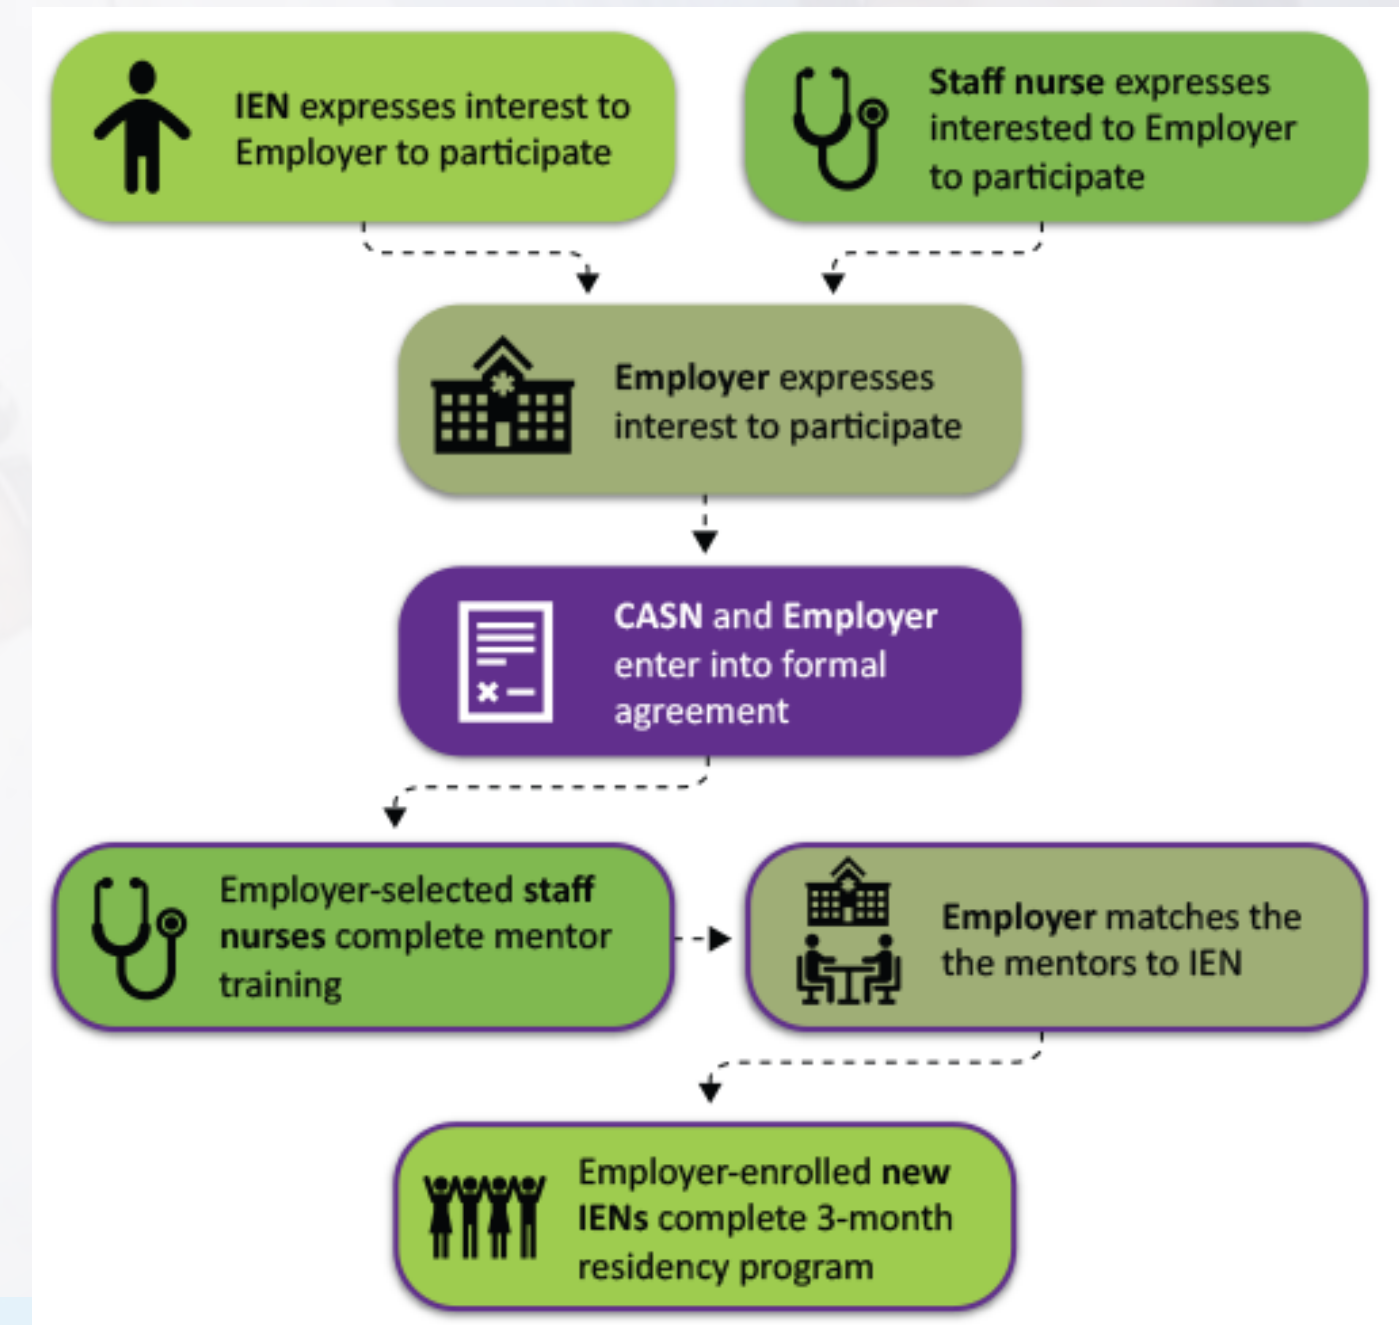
IEN expresses interest to Employer to participate

Staff nurse expresses interested to Employer to participate

Employer expresses interest to participate

CASN and Employer enter into formal agreement

Employer-selected staff nurses complete mentor training

Employer matches the the mentors to IEN

Employer-enrolled new IENs complete 3-month residency program